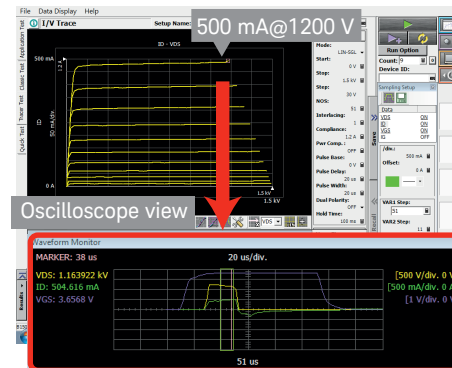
File Data Display Help

I/V Trace

Setup Name:

500 mA@1200 V

Application Test

Classic Test

Tracer Test

Quick Test

ID - VDS

500 mA

ID

0 A

1.5 kV

Mode:

LIN-SGL

Start:

0 V

Stop:

1.5 kV

Step:

30 V

NOS:

51

Interlacing:

1

Compliance:

1.2 A

Pwr Comp.:

OFF

Pulse Base:

0 V

Pulse Delay:

20 us

Pulse Width:

20 us

Dual Polarity:

OFF

Hold Time:

100 ms

Run Option

Count:

Device ID:

Sampling Setup

Data

VDS ON

ID ON

VGS ON

IG OFF

/div.:

500 mA

Offset:

VAR1 Step:

51

VAR2 Step:

Save

Recall

Oscilloscope view

Waveform Monitor

MARKER: 38 us

20 us/div.

VDS: 1.163922 kV

ID: 504.616 mA

VGS: 3.6568 V

[500 V/div. 0 V]

[500 mA/div. 0 A]

[1 V/div. 0 V]

51 us

Results